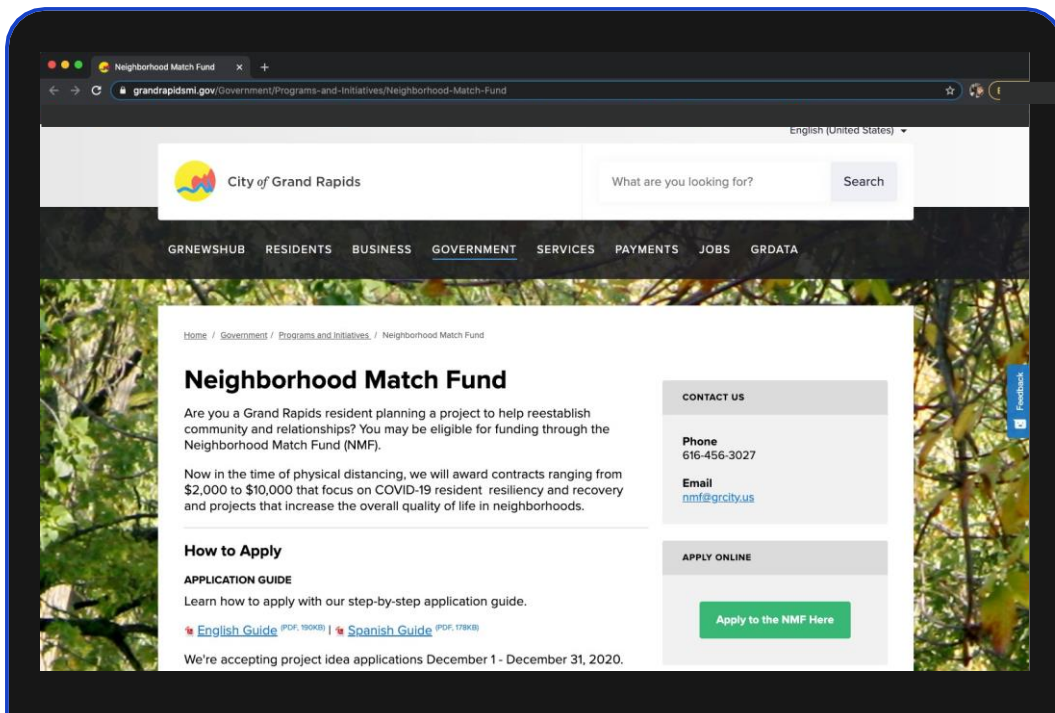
Neighborhood Match Fund

grandrapidsmi.gov/Government/Programs-and-Initiatives/Neighborhood-Match-Fund

English (United States)

City of Grand Rapids

What are you looking for?

Search

GRNEWSHUB RESIDENTS BUSINESS GOVERNMENT SERVICES PAYMENTS JOBS GRDATA

Home / Government / Programs and Initiatives / Neighborhood Match Fund

Neighborhood Match Fund

Are you a Grand Rapids resident planning a project to help reestablish community and relationships? You may be eligible for funding through the Neighborhood Match Fund (NMF).

Now in the time of physical distancing, we will award contracts ranging from $2,000 to $10,000 that focus on COVID-19 resident resiliency and recovery and projects that increase the overall quality of life in neighborhoods.

How to Apply

APPLICATION GUIDE

Learn how to apply with our step-by-step application guide.

English Guide (PDF, 190KB) | Spanish Guide (PDF, 178KB)

We're accepting project idea applications December 1 - December 31, 2020.

CONTACT US

Phone
616-456-3027

Email
nmf@grcity.us

APPLY ONLINE

Apply to the NMF Here

Feedback